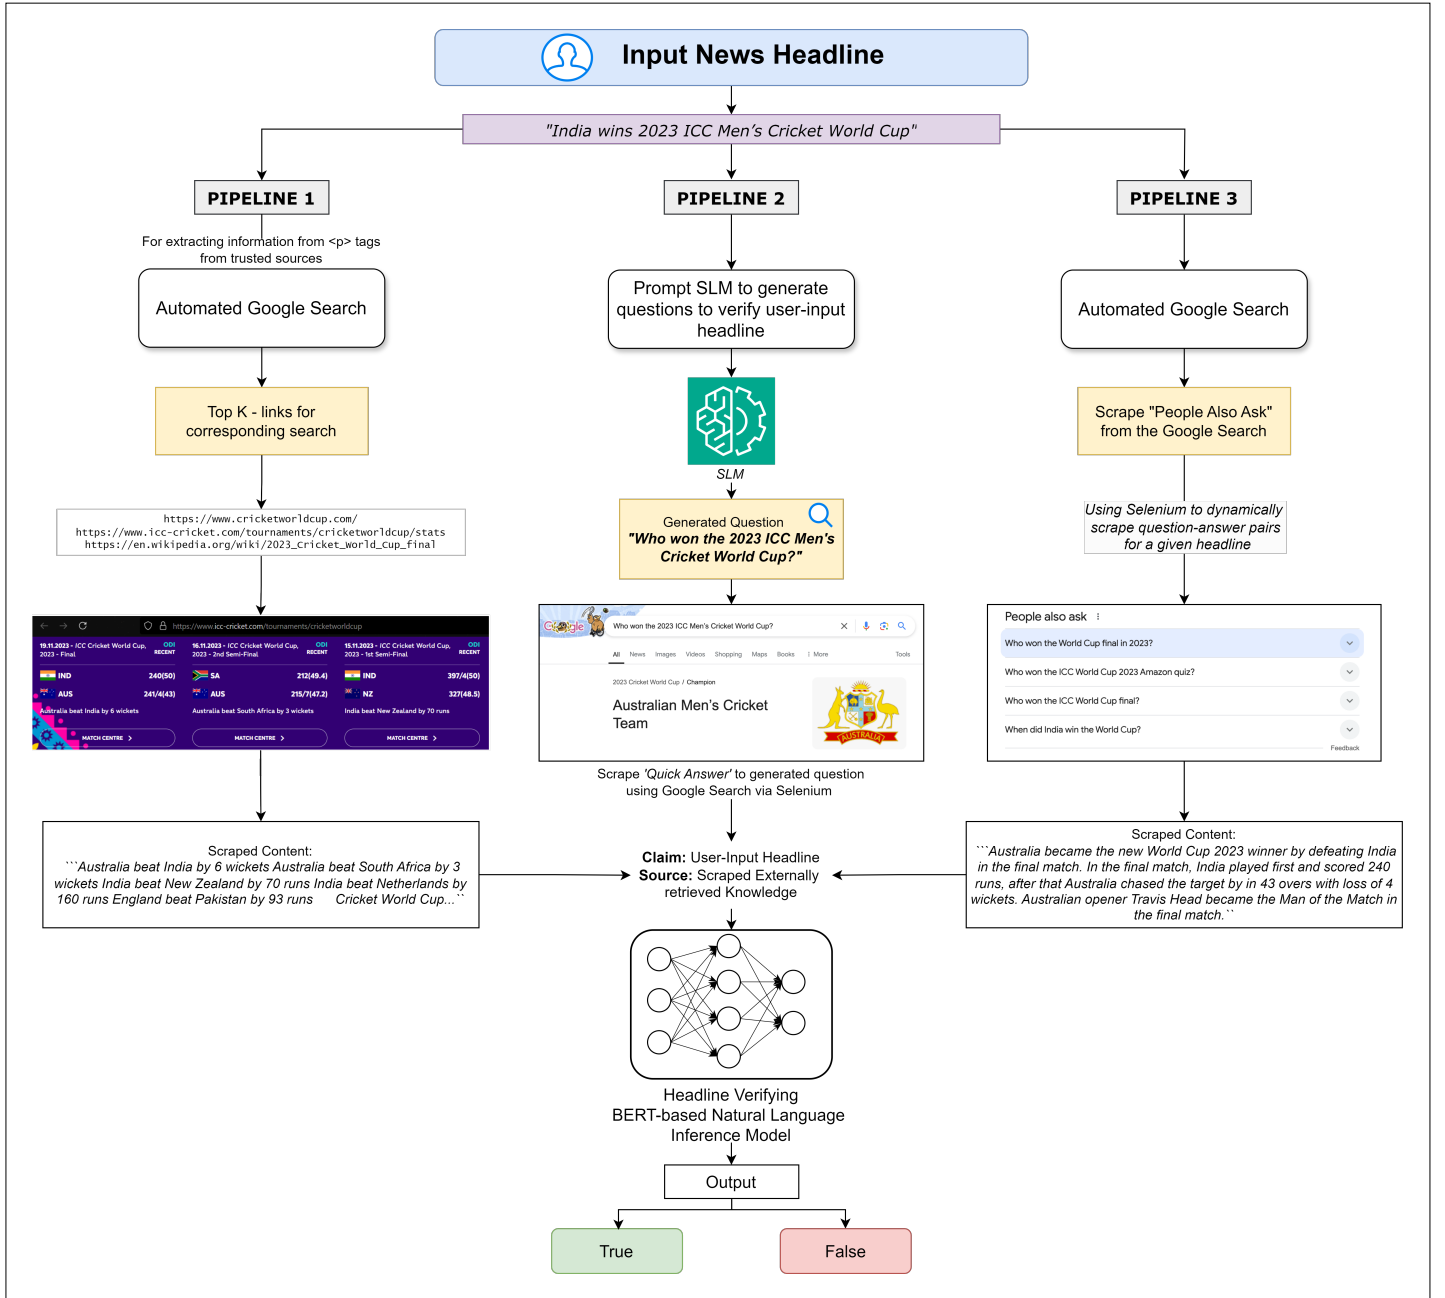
Input News Headline

"India wins 2023 ICC Men's Cricket World Cup"

PIPELINE 1

PIPELINE 2

PIPELINE 3

For extracting information from <p> tags from trusted sources

Automated Google Search

Top K - links for corresponding search

https://www.cricketworldcup.com/
https://www.icc-cricket.com/tournaments/cricketworldcup/stats
https://en.wikipedia.org/wiki/2023_cricket_world_cup_final

https://www.icc-cricket.com/tournaments/cricketworldcup

19.11.2023 - ICC Cricket World Cup, 2023 - Final ODI RECENT
IND 240(50)
AUS 241/4(43)
Australia beat India by 6 wickets
MATCH CENTRE

16.11.2023 - ICC Cricket World Cup, 2023 - 2nd Semi-Final ODI RECENT
SA 212(49.4)
AUS 215/7(47.2)
Australia beat South Africa by 3 wickets
MATCH CENTRE

15.11.2023 - ICC Cricket World Cup, 2023 - 1st Semi-Final ODI RECENT
IND 397/4(50)
NZ 327(48.5)
India beat New Zealand by 70 runs
MATCH CENTRE

Scraped Content:
```Australia beat India by 6 wickets Australia beat South Africa by 3 wickets India beat New Zealand by 70 runs India beat Netherlands by 160 runs England beat Pakistan by 93 runs Cricket World Cup...``

Prompt SLM to generate questions to verify user-input headline

SLM

Generated Question
"Who won the 2023 ICC Men's Cricket World Cup?"

Google
Who won the 2023 ICC Men's Cricket World Cup?
All News Images Videos Shopping Maps Books More Tools
2023 Cricket World Cup / Champion
Australian Men's Cricket Team
AUSTRALIA

Scrape 'Quick Answer' to generated question using Google Search via Selenium

Claim: User-Input Headline
Source: Scraped Externally retrieved Knowledge

Headline Verifying BERT-based Natural Language Inference Model

Output

True

False

Automated Google Search

Scrape "People Also Ask" from the Google Search

Using Selenium to dynamically scrape question-answer pairs for a given headline

People also ask
Who won the World Cup final in 2023?
Who won the ICC World Cup 2023 Amazon quiz?
Who won the ICC World Cup final?
When did India win the World Cup?
Feedback

Scraped Content:
```Australia became the new World Cup 2023 winner by defeating India in the final match. In the final match, India played first and scored 240 runs, after that Australia chased the target by in 43 overs with loss of 4 wickets. Australian opener Travis Head became the Man of the Match in the final match.``